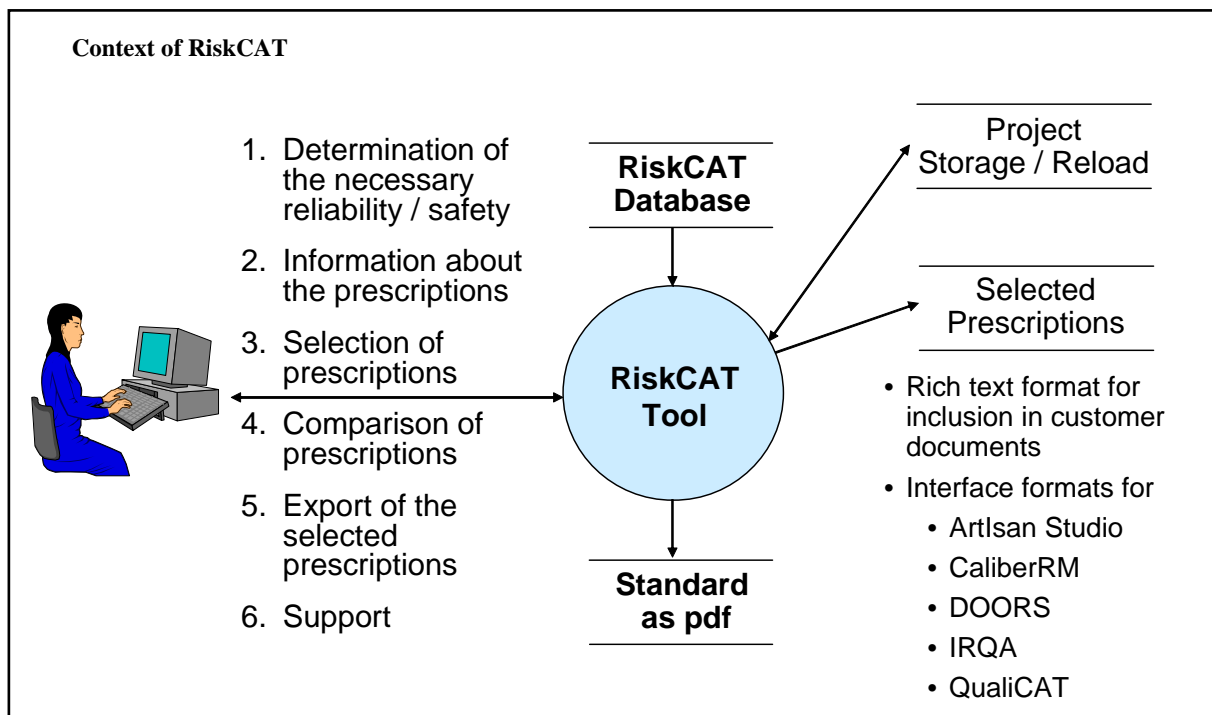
Context of RiskCAT

1. Determination of the necessary reliability / safety
2. Information about the prescriptions
3. Selection of prescriptions
4. Comparison of prescriptions
5. Export of the selected prescriptions
6. Support

RiskCAT Database

RiskCAT Tool

Standard as pdf

Project Storage / Reload

Selected Prescriptions

• Rich text format for inclusion in customer documents
• Interface formats for
  • ArtIsan Studio
  • CaliberRM
  • DOORS
  • IRQA
  • QualiCAT